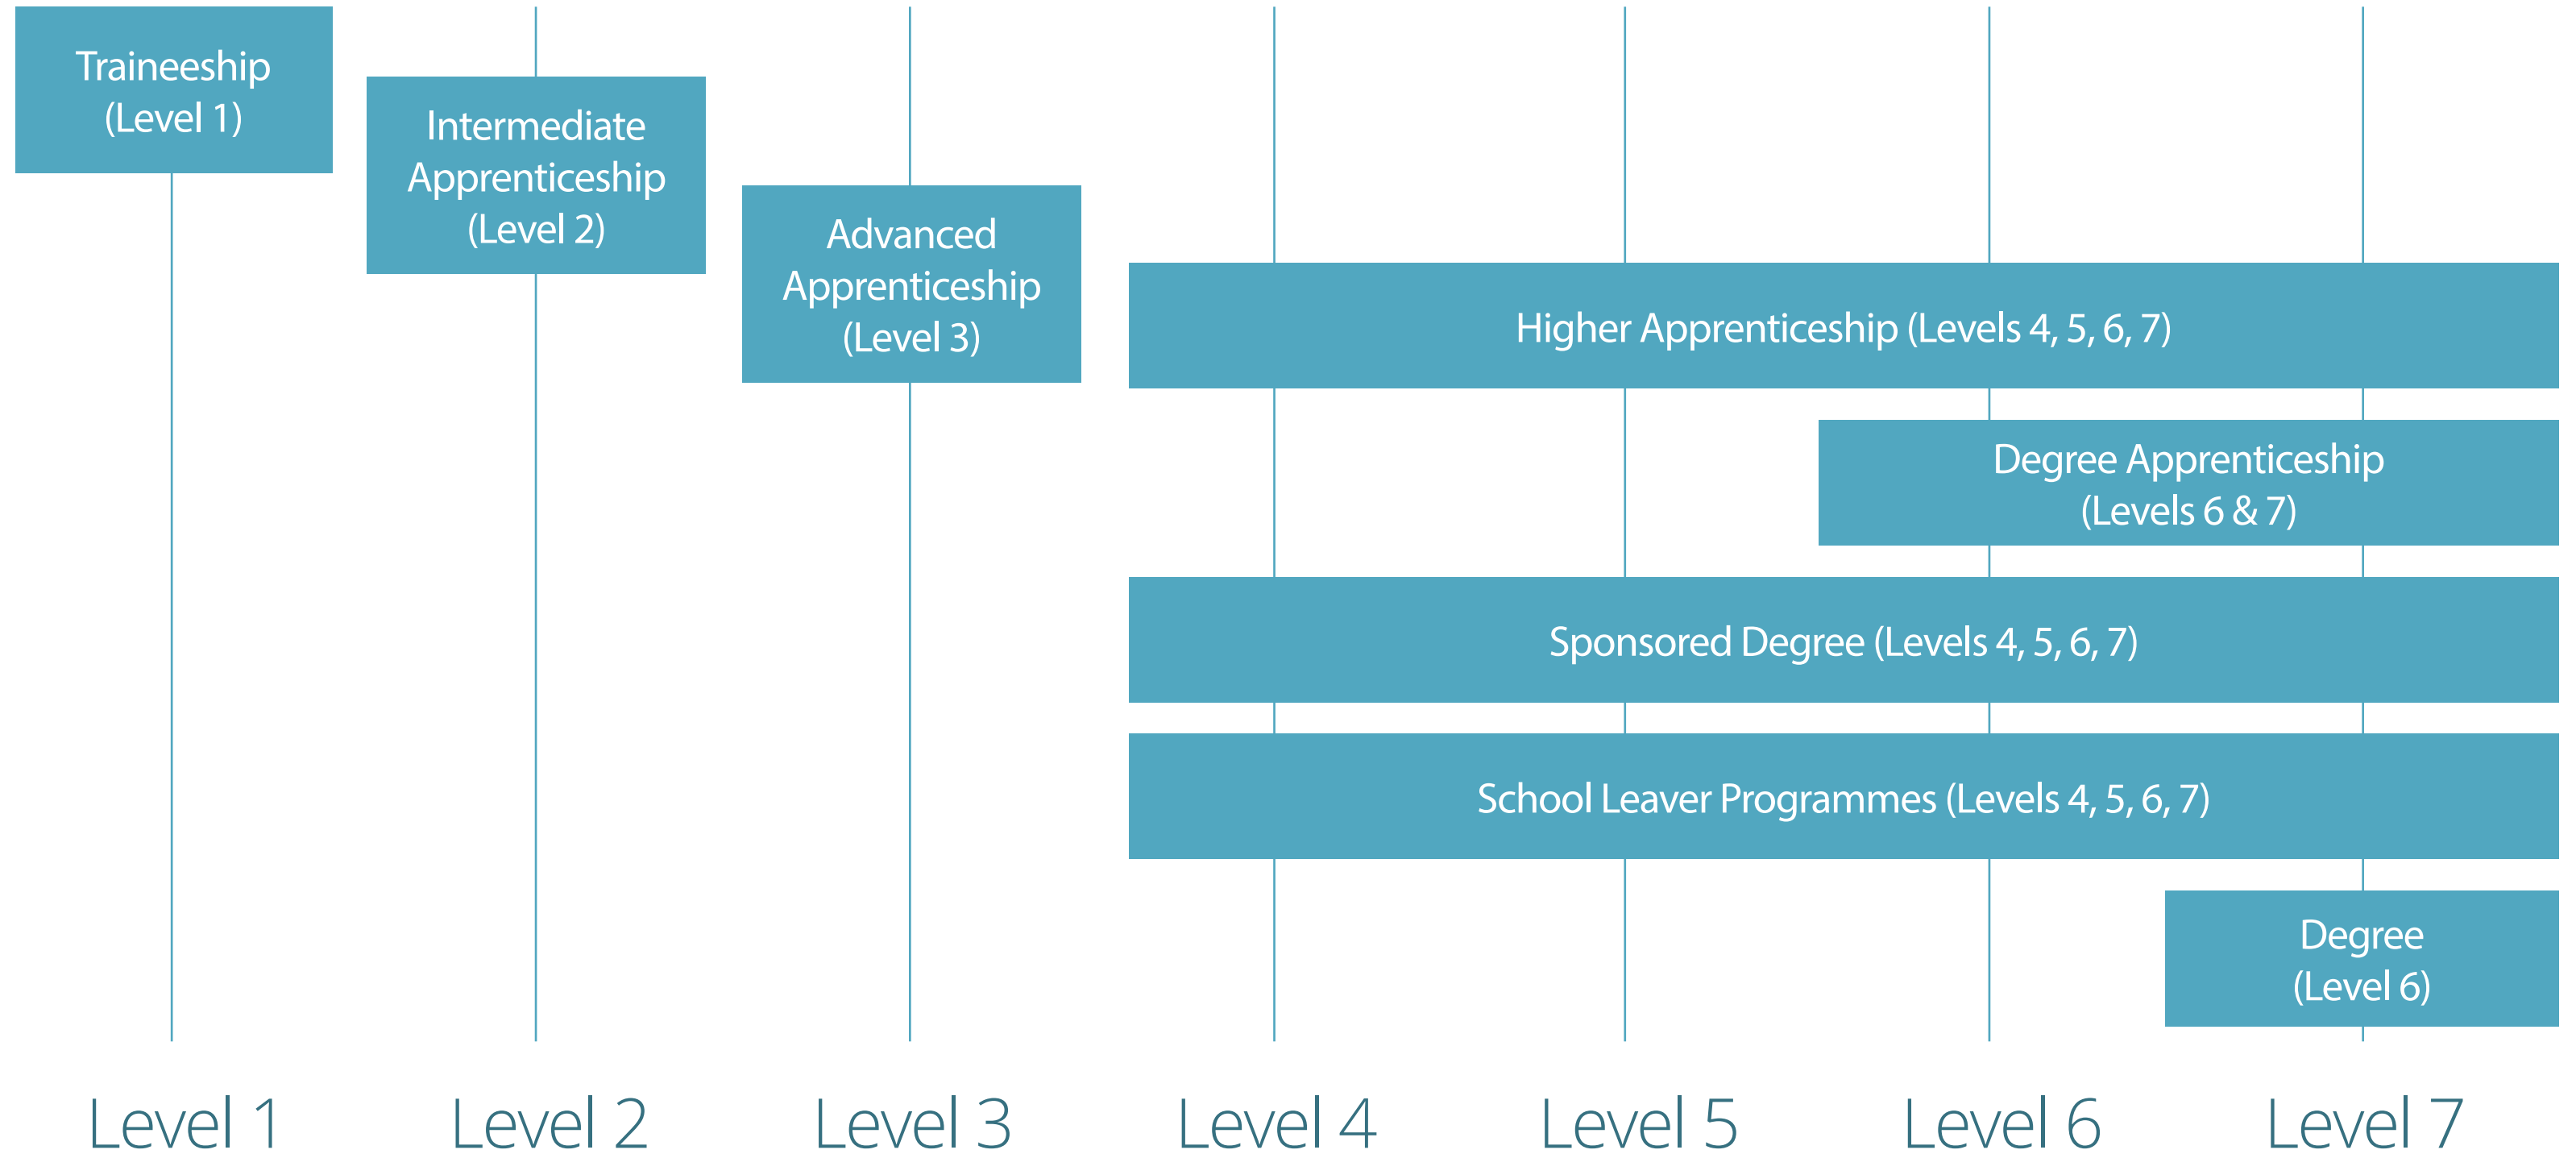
Traineeship
(Level 1)

Intermediate Apprenticeship
(Level 2)

Advanced Apprenticeship
(Level 3)

Higher Apprenticeship (Levels 4, 5, 6, 7)

Degree Apprenticeship
(Levels 6 & 7)

Sponsored Degree (Levels 4, 5, 6, 7)

School Leaver Programmes (Levels 4, 5, 6, 7)

Degree
(Level 6)

Level 1 Level 2 Level 3 Level 4 Level 5 Level 6 Level 7